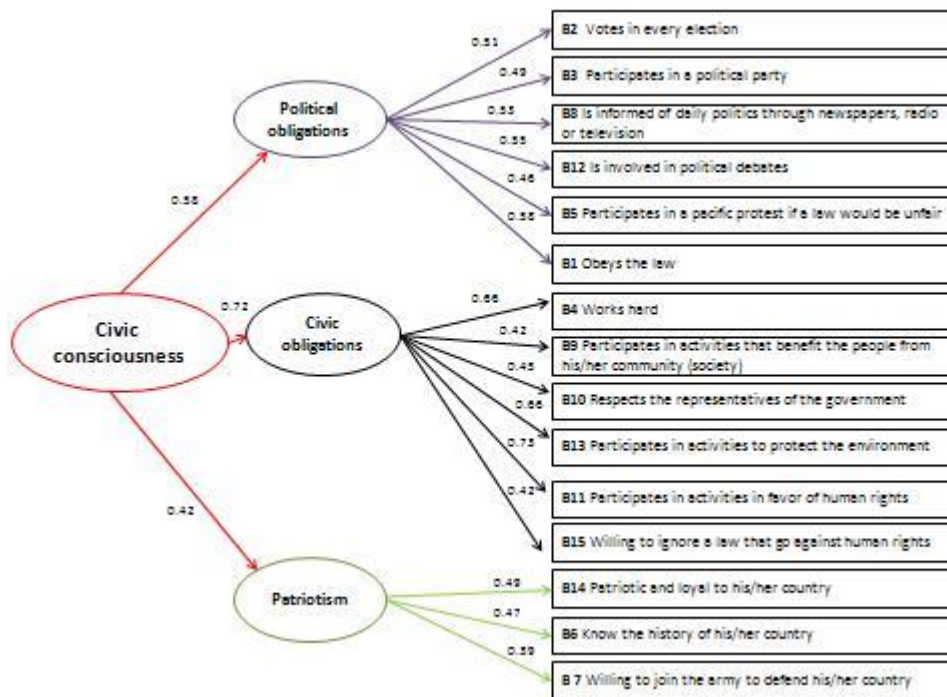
Civic consciousness

0.58

0.72

0.42

Political obligations

0.51

0.49

0.53

0.55

0.46

0.58

B2 Votes in every election

B3 Participates in a political party

B8 Is informed of daily politics through newspapers, radio or television

B12 Is involved in political debates

B5 Participates in a pacific protest if a law would be unfair

B1 Obeys the law

Civic obligations

0.66

0.42

0.45

0.66

0.75

0.42

B4 Works hard

B9 Participates in activities that benefit the people from his/her community (society)

B10 Respects the representatives of the government

B13 Participates in activities to protect the environment

B11 Participates in activities in favor of human rights

B15 Willing to ignore a law that go against human rights

Patriotism

0.49

0.47

0.59

B14 Patriotic and loyal to his/her country

B6 Know the history of his/her country

B 7 Willing to join the army to defend his/her country